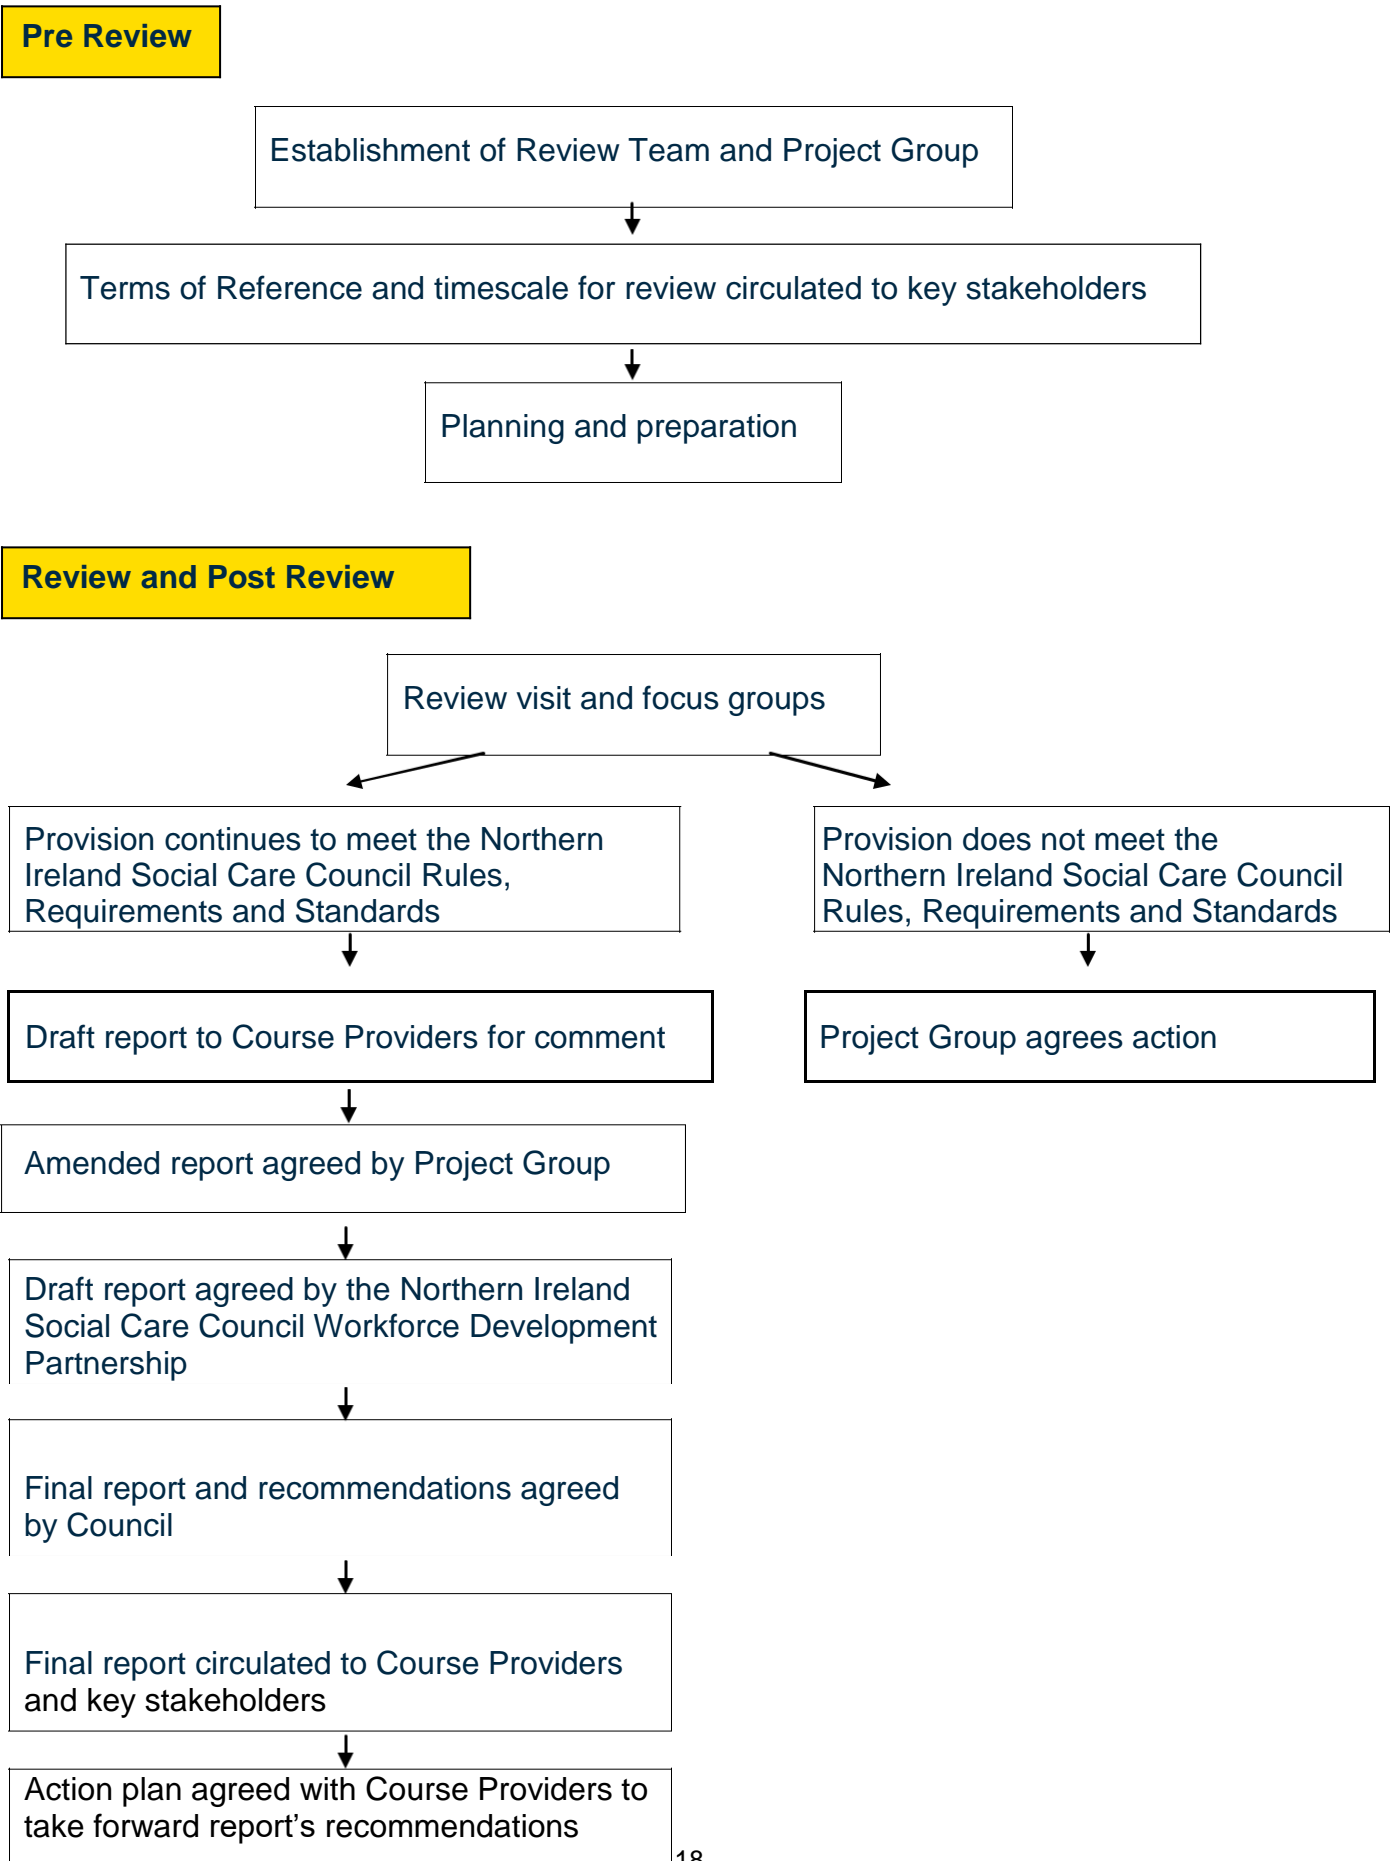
Pre Review

Establishment of Review Team and Project Group

Terms of Reference and timescale for review circulated to key stakeholders

Planning and preparation

Review and Post Review

Review visit and focus groups

Provision continues to meet the Northern Ireland Social Care Council Rules, Requirements and Standards

Provision does not meet the Northern Ireland Social Care Council Rules, Requirements and Standards

Draft report to Course Providers for comment

Project Group agrees action

Amended report agreed by Project Group

Draft report agreed by the Northern Ireland Social Care Council Workforce Development Partnership

Final report and recommendations agreed by Council

Final report circulated to Course Providers and key stakeholders

Action plan agreed with Course Providers to take forward report's recommendations

18